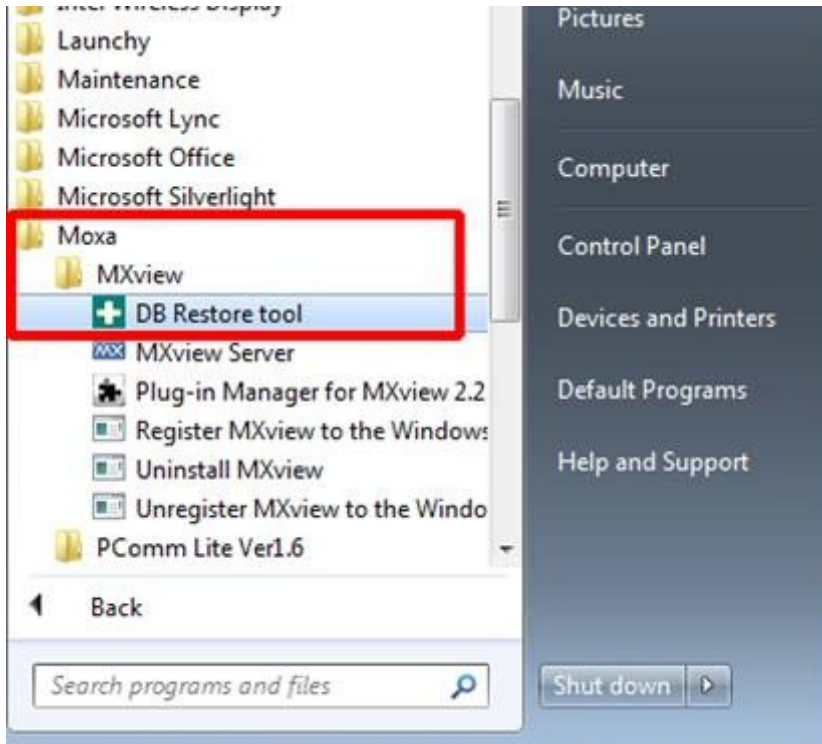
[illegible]
Launchy
Maintenance
Microsoft Lync
Microsoft Office
Microsoft Silverlight
Moxa
MXview
DB Restore tool
MXview Server
Plug-in Manager for MXview 2.2
Register MXview to the Windows
Uninstall MXview
Unregister MXview to the Windo
PComm Lite Ver1.6
Back
Search programs and files

Pictures
Music
Computer
Control Panel
Devices and Printers
Default Programs
Help and Support
Shut down